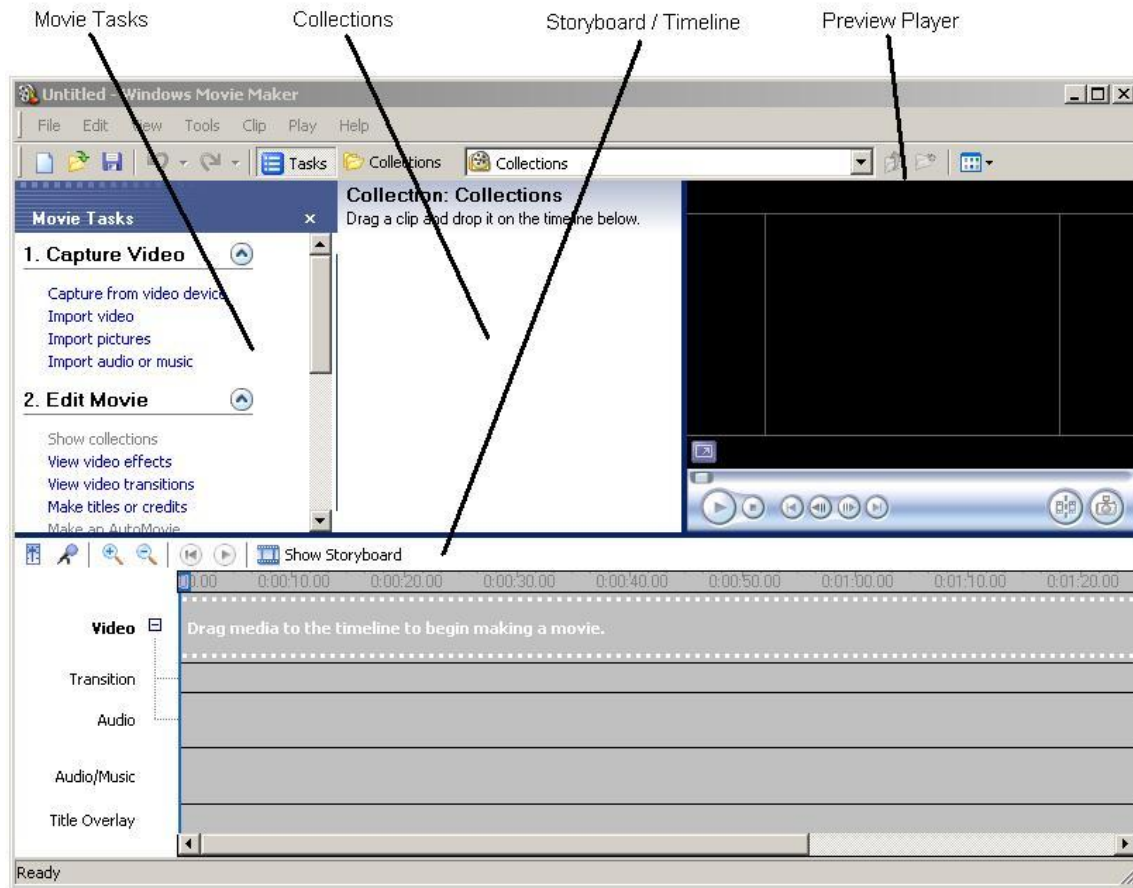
Movie Tasks Collections Storyboard / Timeline Preview Player

Untitled - Windows Movie Maker

File Edit View Tools Clip Play Help

Tasks Collections Collections

Movie Tasks ×

1. Capture Video

Capture from video device
Import video
Import pictures
Import audio or music

2. Edit Movie

Show collections
View video effects
View video transitions
Make titles or credits
Make an AutoMovie

Collection: Collections
Drag a clip and drop it on the timeline below.

Show Storyboard

0:00 0:00:10.00 0:00:20.00 0:00:30.00 0:00:40.00 0:00:50.00 0:01:00.00 0:01:10.00 0:01:20.00

Video

Drag media to the timeline to begin making a movie.

Transition

Audio

Audio/Music

Title Overlay

Ready